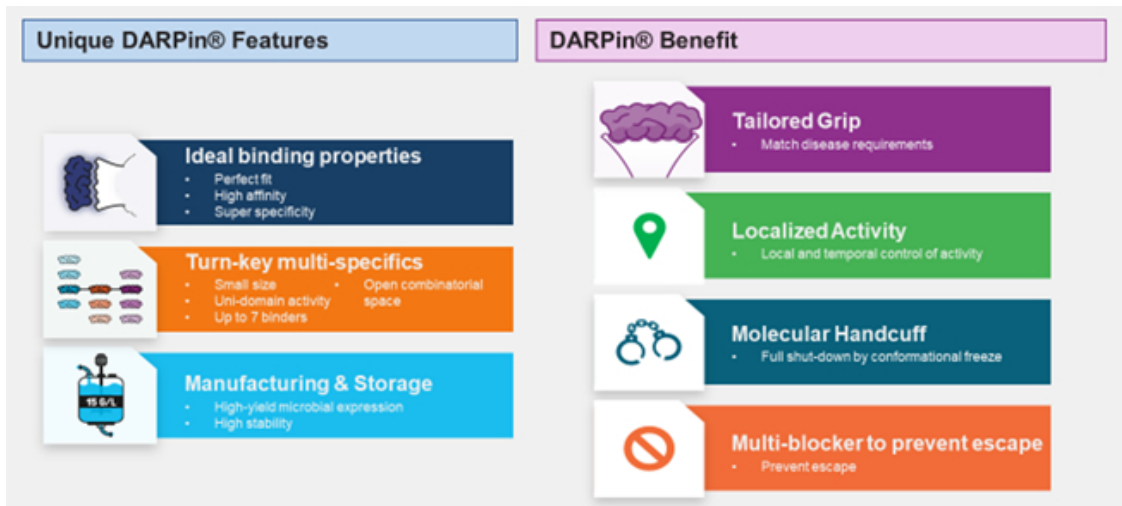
Unique DARPin® Features

Ideal binding properties
• Perfect fit
• High affinity
• Super specificity

Turn-key multi-specifics
• Small size
• Uni-domain activity
• Up to 7 binders
• Open combinatorial space

15 G/L

Manufacturing & Storage
• High-yield microbial expression
• High stability

DARPin® Benefit

Tailored Grip
• Match disease requirements

Localized Activity
• Local and temporal control of activity

Molecular Handcuff
• Full shut-down by conformational freeze

Multi-blocker to prevent escape
• Prevent escape